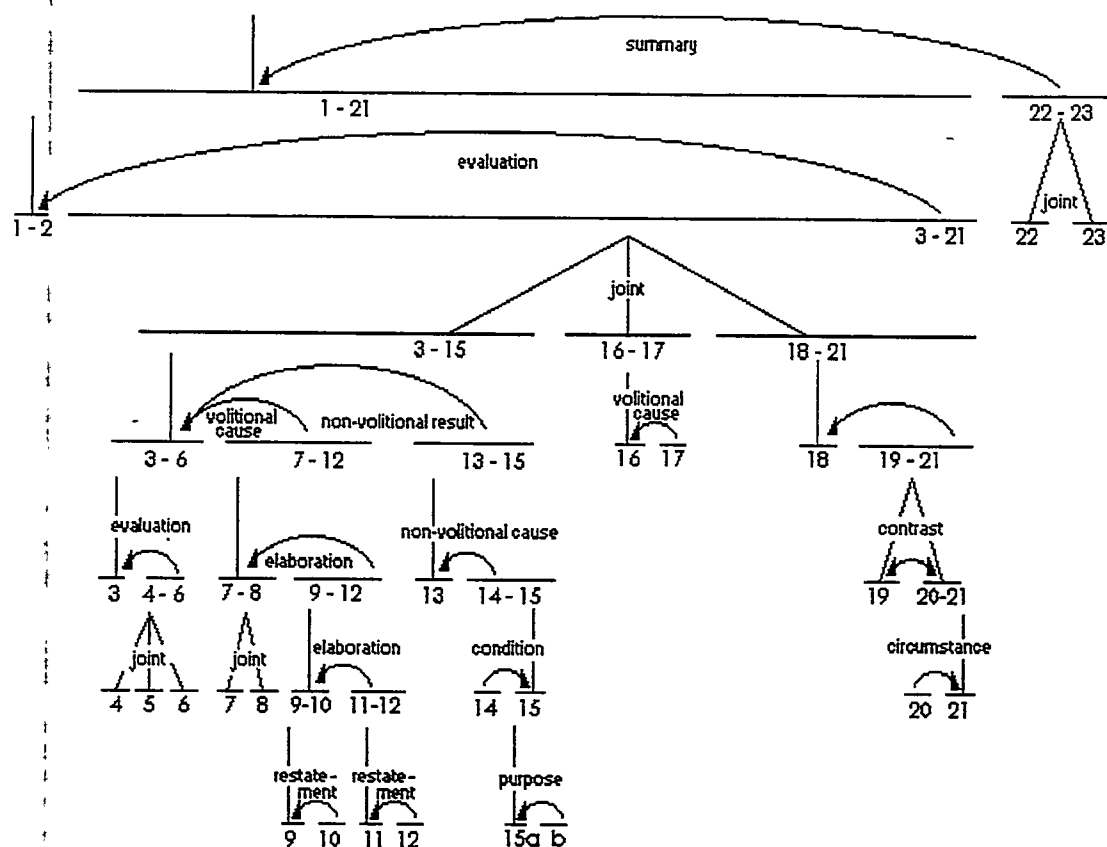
summary

1 - 21

22 - 23

evaluation

joint

1 - 2

3 - 21

22

23

joint

3 - 15

16 - 17

18 - 21

volitional cause

non-volitional result

volitional cause

3 - 6

7 - 12

13 - 15

16

17

18

19 - 21

evaluation

elaboration

non-volitional cause

contrast

3

4 - 6

7 - 8

9 - 12

13

14 - 15

19

20-21

joint

joint

elaboration

condition

circumstance

4

5

6

7

8

9-10

11-12

14

15

20

21

restatement

restatement

purpose

9

10

11

12

15a

b